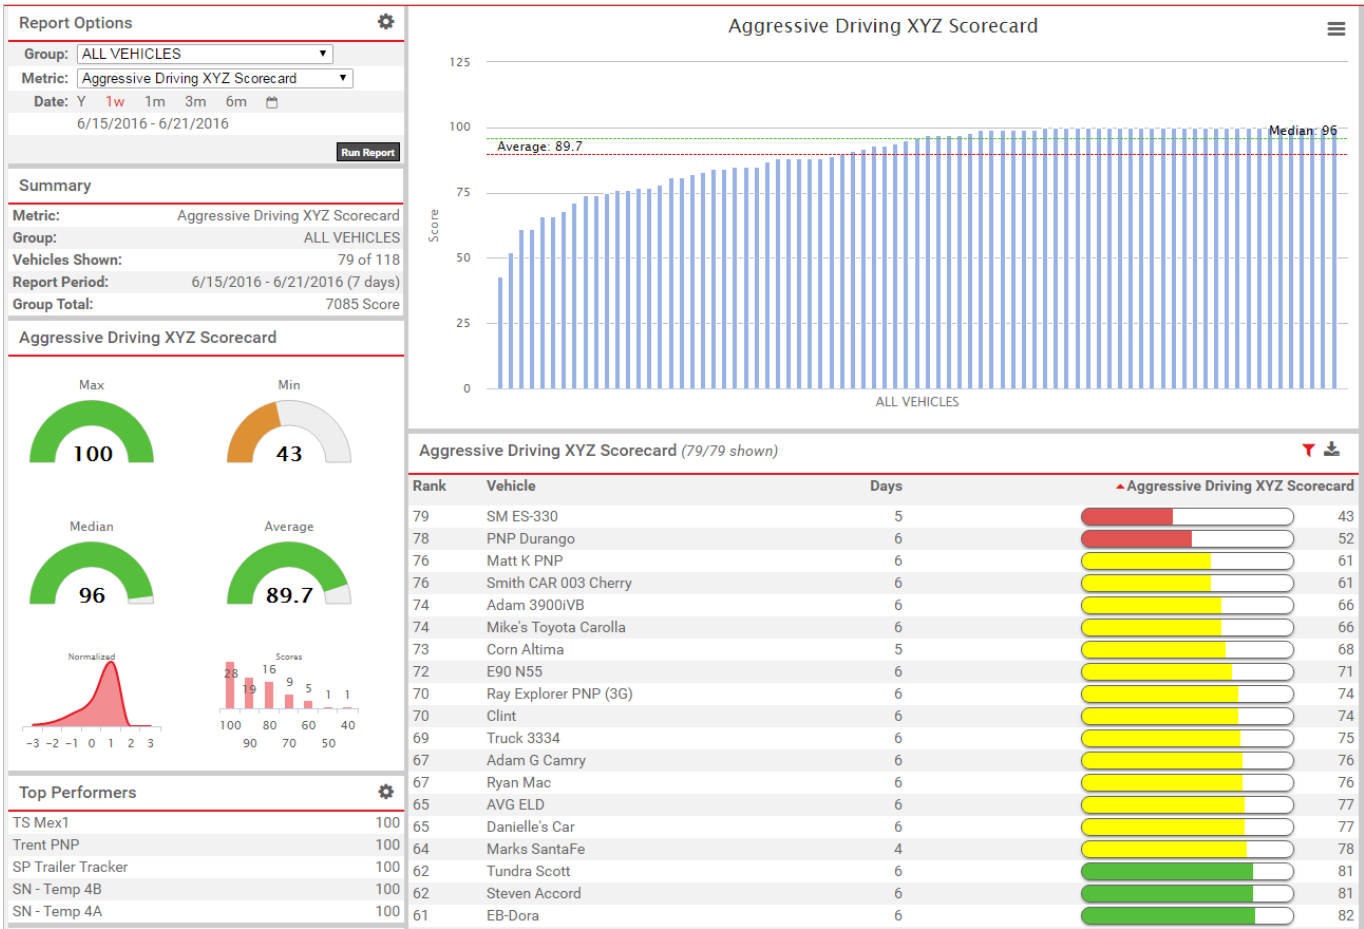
Report Options

Group: ALL VEHICLES
Metric: Aggressive Driving XYZ Scorecard
Date: Y 1w 1m 3m 6m
6/15/2016 - 6/21/2016
Run Report

Summary

| | |
|---|---|
| Metric: | Aggressive Driving XYZ Scorecard |
| Group: | ALL VEHICLES |
| Vehicles Shown: | 79 of 118 |
| Report Period: | 6/15/2016 - 6/21/2016 (7 days) |
| Group Total: | 7085 Score |

Aggressive Driving XYZ Scorecard

Max
100
Min
43
Median
96
Average
89.7

Normalized
−3 −2 −1 0 1 2 3

Scores
28 19 16 9 5 1 1
100 80 60 40
90 70 50

Top Performers

| | |
|---|---|
| TS Mex1 | 100 |
| Trent PNP | 100 |
| SP Trailer Tracker | 100 |
| SN - Temp 4B | 100 |
| SN - Temp 4A | 100 |

Aggressive Driving XYZ Scorecard

125
100
75
50
25
0
Score
Average: 89.7
Median: 96
ALL VEHICLES

Aggressive Driving XYZ Scorecard (79/79 shown)

| Rank | Vehicle | Days | Aggressive Driving XYZ Scorecard |
|---|---|---|---|
| 79 | SM ES-330 | 5 | 43 |
| 78 | PNP Durango | 6 | 52 |
| 76 | Matt K PNP | 6 | 61 |
| 76 | Smith CAR 003 Cherry | 6 | 61 |
| 74 | Adam 3900iVB | 6 | 66 |
| 74 | Mike's Toyota Carolla | 6 | 66 |
| 73 | Corn Altima | 5 | 68 |
| 72 | E90 N55 | 6 | 71 |
| 70 | Ray Explorer PNP (3G) | 6 | 74 |
| 70 | Clint | 6 | 74 |
| 69 | Truck 3334 | 6 | 75 |
| 67 | Adam G Camry | 6 | 76 |
| 67 | Ryan Mac | 6 | 76 |
| 65 | AVG ELD | 6 | 77 |
| 65 | Danielle's Car | 6 | 77 |
| 64 | Marks SantaFe | 4 | 78 |
| 62 | Tundra Scott | 6 | 81 |
| 62 | Steven Accord | 6 | 81 |
| 61 | EB-Dora | 6 | 82 |